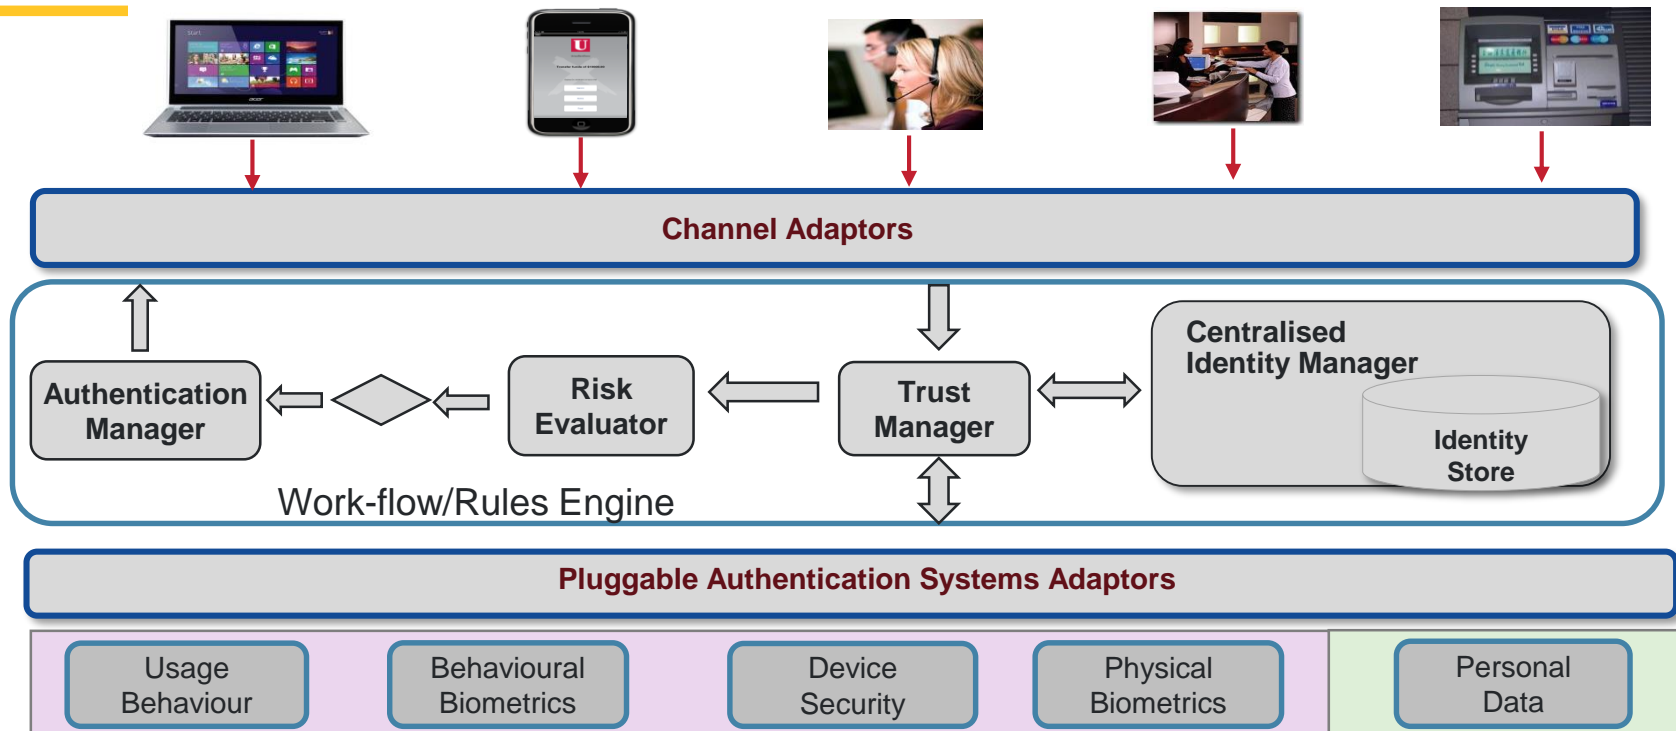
Channel Adaptors

Authentication Manager

Risk Evaluator

Trust Manager

Centralised Identity Manager

Identity Store

Work-flow/Rules Engine

Pluggable Authentication Systems Adaptors

Usage Behaviour

Behavioural Biometrics

Device Security

Physical Biometrics

Personal Data